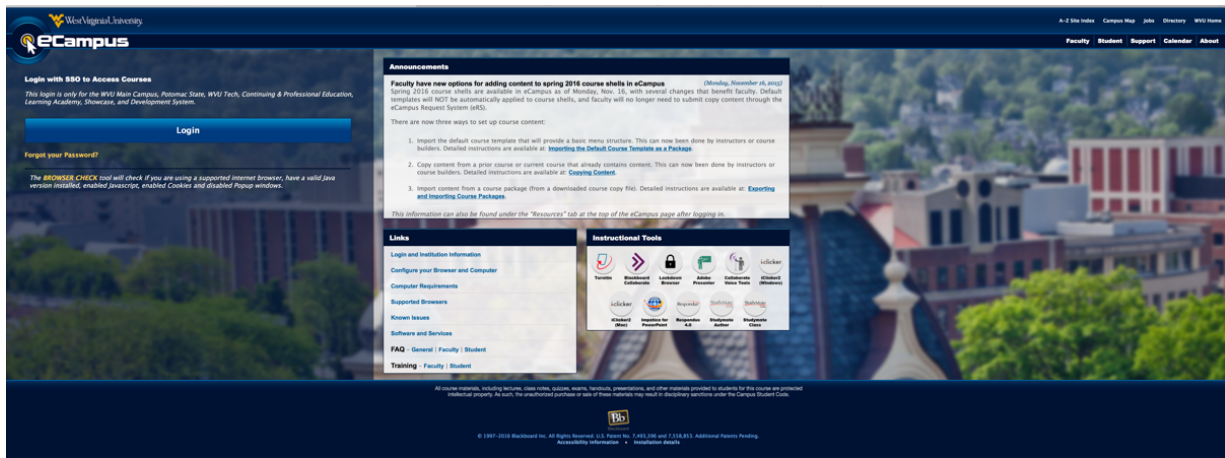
WestVirginiaUniversity

A–Z Site Index Campus Map Jobs Directory WVU Home

eCampus

Faculty Student Support Calendar About

Login with SSO to Access Courses

This login is only for the WVU Main Campus, Potomac State, WVU Tech, Continuing & Professional Education, Learning Academy, Showcase, and Development System.

Login

Forgot your Password?

The BROWSER CHECK tool will check if you are using a supported internet browser, have a valid Java version installed, enabled Javascript, enabled Cookies and disabled Popup windows.

Announcements

Faculty have new options for adding content to spring 2016 course shells in eCampus (Monday, November 16, 2015)

Spring 2016 course shells are available in eCampus as of Monday, Nov. 16, with several changes that benefit faculty. Default templates will NOT be automatically applied to course shells, and faculty will no longer need to submit copy content through the eCampus Request System (eRS).

There are now three ways to set up course content:

1. Import the default course template that will provide a basic menu structure. This can now be done by instructors or course builders. Detailed instructions are available at: Importing the Default Course Template as a Package.

2. Copy content from a prior course or current course that already contains content. This can now be done by instructors or course builders. Detailed instructions are available at: Copying Content.

3. Import content from a course package (from a downloaded course copy file). Detailed instructions are available at: Exporting and Importing Course Packages.

This information can also be found under the "Resources" tab at the top of the eCampus page after logging in.

Links

Login and Institution Information

Configure your Browser and Computer

Computer Requirements

Supported Browsers

Known Issues

Software and Services

FAQ - General | Faculty | Student

Training - Faculty | Student

Instructional Tools

Turnitin

Blackboard Collaborate

Lockdown Browser

Adobe Presenter

Collaborate Voice Tools

iclicker

iClicker2 (Windows)

iclicker

iClicker2 (Mac)

Inquisitive for PowerPoint

Respondus

Respondus 4.0

StudyMate

Studymate Author

StudyMate

Studymate Class

All course materials, including lectures, class notes, quizzes, exams, handouts, presentations, and other materials provided to students for this course are protected intellectual property. As such, the unauthorized purchase or sale of these materials may result in disciplinary sanctions under the Campus Student Code.

Bb

© 1997–2016 Blackboard Inc. All Rights Reserved. U.S. Patent No. 7,493,396 and 7,558,853. Additional Patents Pending.

Accessibility information • Installation details